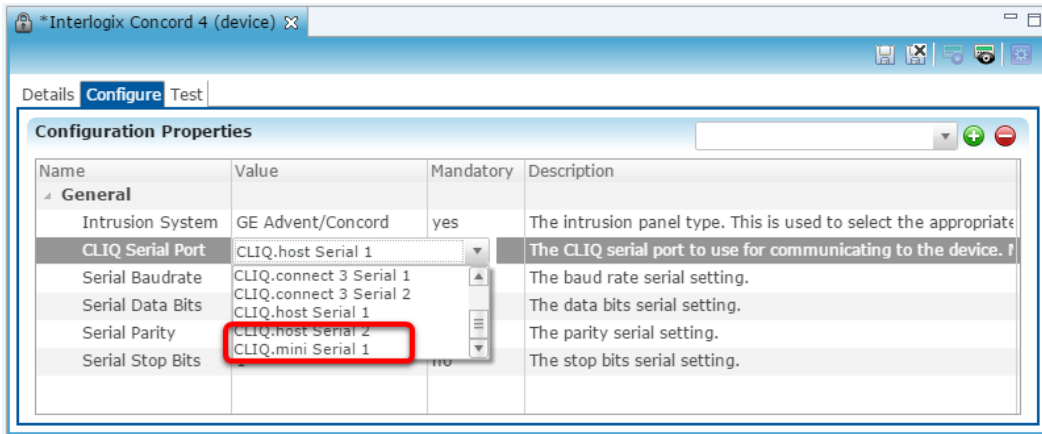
*Interlogix Concord 4 (device)

Details Configure Test

Configuration Properties

| Name | Value | Mandatory | Description |
|---|---|---|---|
| General | | | |
| Intrusion System | GE Advent/Concord | yes | The intrusion panel type. This is used to select the appropriate |
| CLIQ Serial Port | CLIQ.host Serial 1 | | The CLIQ serial port to use for communicating to the device. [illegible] |
| Serial Baudrate | | | The baud rate serial setting. |
| Serial Data Bits | | | The data bits serial setting. |
| Serial Parity | | | The parity serial setting. |
| Serial Stop Bits | 1 | no | The stop bits serial setting. |

CLIQ.connect 3 Serial 1
CLIQ.connect 3 Serial 2
CLIQ.host Serial 1
CLIQ.host Serial 2
CLIQ.mini Serial 1